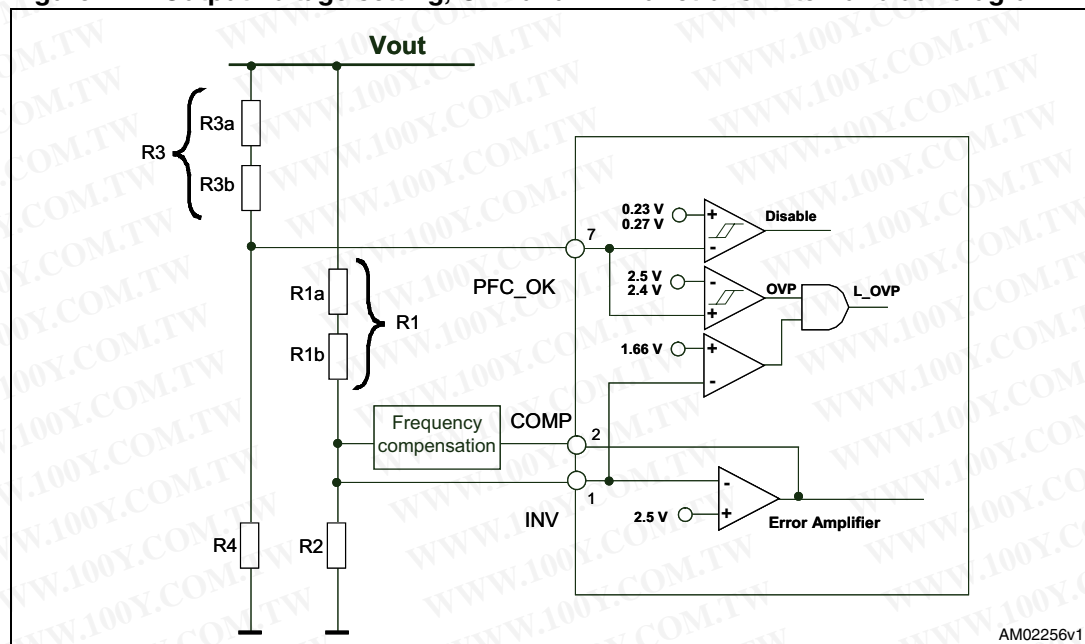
Vout

R3a
R3
R3b

0.23 V
0.27 V
+
-
Disable

7

R1a
PFC_OK
R1
R1b

2.5 V
2.4 V
-
+
OVP
L_OVP

1.66 V
+
-

Frequency compensation
COMP
2

1
INV
2.5 V
-
+
Error Amplifier

R4
R2

AM02256v1

WWW.100Y.COM.TW